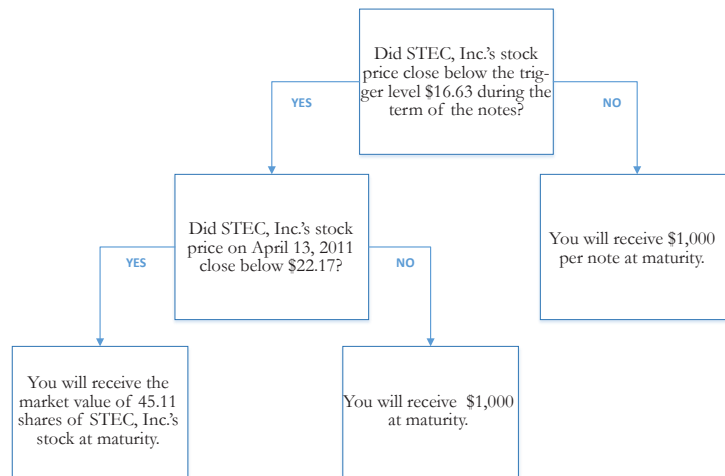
Did STEC, Inc.'s stock price close below the trigger level \$16.63 during the term of the notes?

YES

NO

Did STEC, Inc.'s stock price on April 13, 2011 close below \$22.17?

YES

NO

You will receive \$1,000 per note at maturity.

You will receive the market value of 45.11 shares of STEC, Inc.'s stock at maturity.

You will receive \$1,000 at maturity.